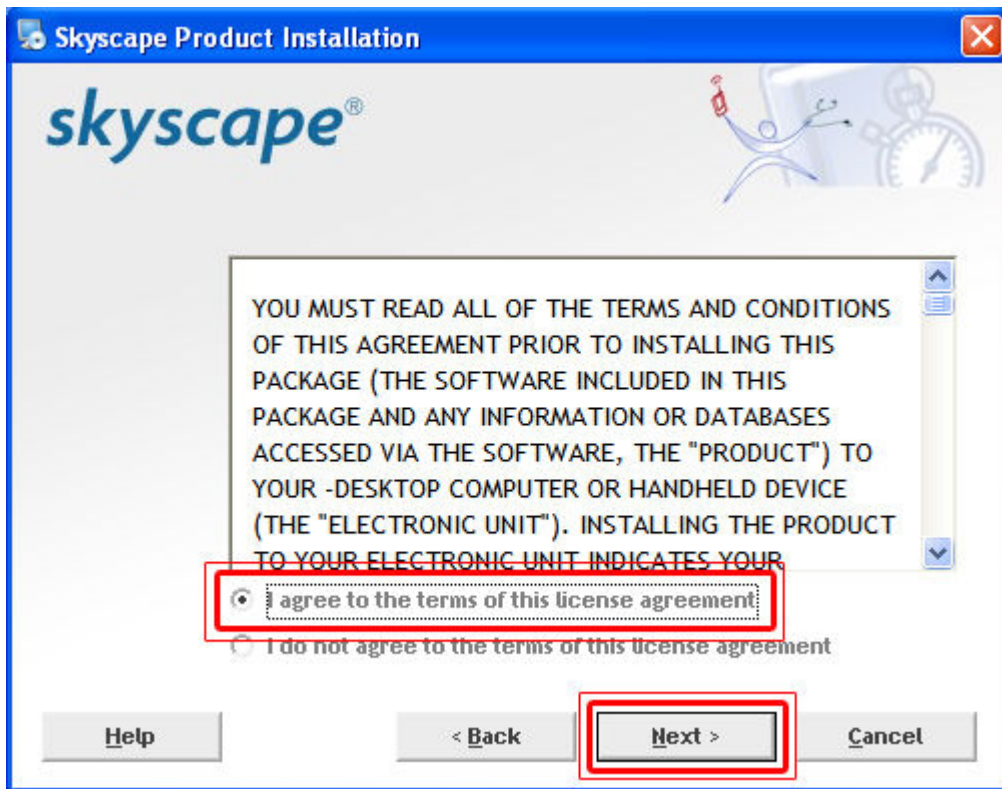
Skyscape Product Installation

skyscape®

YOU MUST READ ALL OF THE TERMS AND CONDITIONS OF THIS AGREEMENT PRIOR TO INSTALLING THIS PACKAGE (THE SOFTWARE INCLUDED IN THIS PACKAGE AND ANY INFORMATION OR DATABASES ACCESSED VIA THE SOFTWARE, THE "PRODUCT") TO YOUR -DESKTOP COMPUTER OR HANDHELD DEVICE (THE "ELECTRONIC UNIT"). INSTALLING THE PRODUCT TO YOUR ELECTRONIC UNIT INDICATES YOUR

I agree to the terms of this license agreement

I do not agree to the terms of this license agreement

Help

< Back

Next >

Cancel